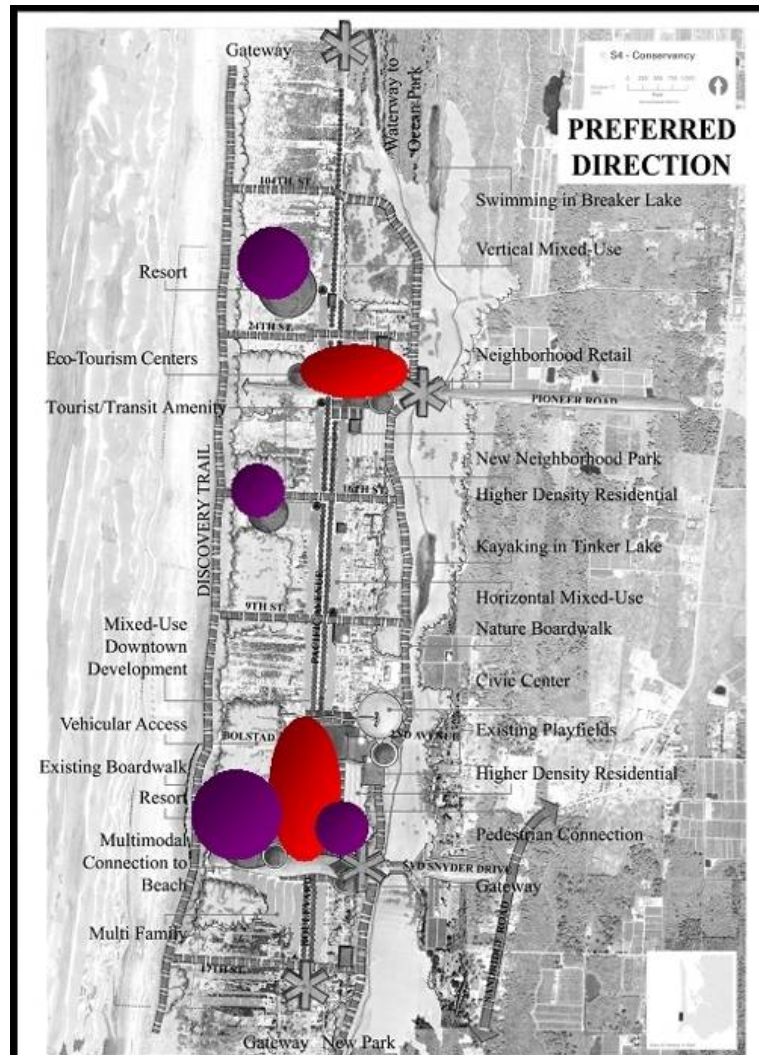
Gateway

Waterway to Ocean Park

S4 - Conservancy

PREFERRED DIRECTION

104TH ST.

Swimming in Breaker Lake

Vertical Mixed-Use

Resort

24TH ST.

Eco-Tourism Centers

Neighborhood Retail

Tourist/Transit Amenity

PIONEER ROAD

New Neighborhood Park

DISCOVERY TRAIL

18TH ST.

Higher Density Residential

Kayaking in Tinker Lake

PACIFIC AVENUE

9TH ST.

Horizontal Mixed-Use

Mixed-Use Downtown Development

Nature Boardwalk

Civic Center

Vehicular Access

BOLSTAD

2ND AVENUE

Existing Playfields

Existing Boardwalk

Higher Density Residential

Resort

Multimodal Connection to Beach

Pedestrian Connection

SYD SNYDER DRIVE

Gateway

Multi Family

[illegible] ROAD

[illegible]

19TH ST.

Gateway

New Park